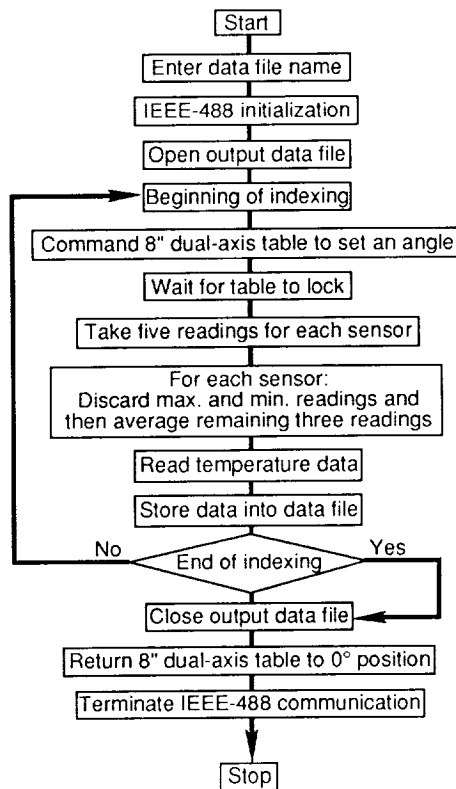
Start

Enter data file name

IEEE-488 initialization

Open output data file

Beginning of indexing

Command 8" dual-axis table to set an angle

Wait for table to lock

Take five readings for each sensor

For each sensor: Discard max. and min. readings and then average remaining three readings

Read temperature data

Store data into data file

No

End of indexing

Yes

Close output data file

Return 8" dual-axis table to 0° position

Terminate IEEE-488 communication

Stop